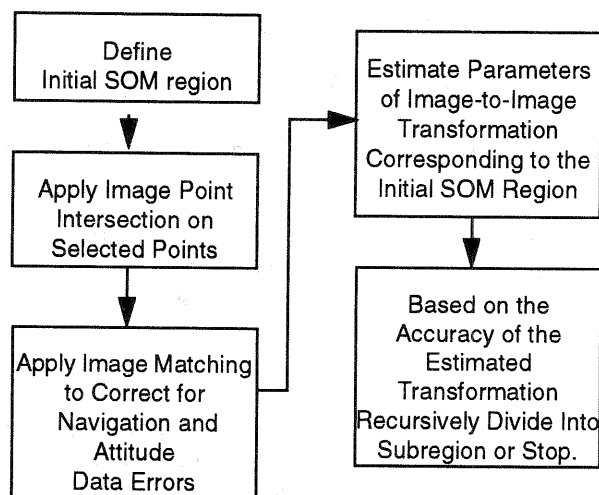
Define
Initial SOM region

Apply Image Point Intersection on Selected Points

Apply Image Matching to Correct for Navigation and Attitude Data Errors

Estimate Parameters of Image-to-Image Transformation Corresponding to the Initial SOM Region

Based on the Accuracy of the Estimated Transformation Recursively Divide Into Subregion or Stop.